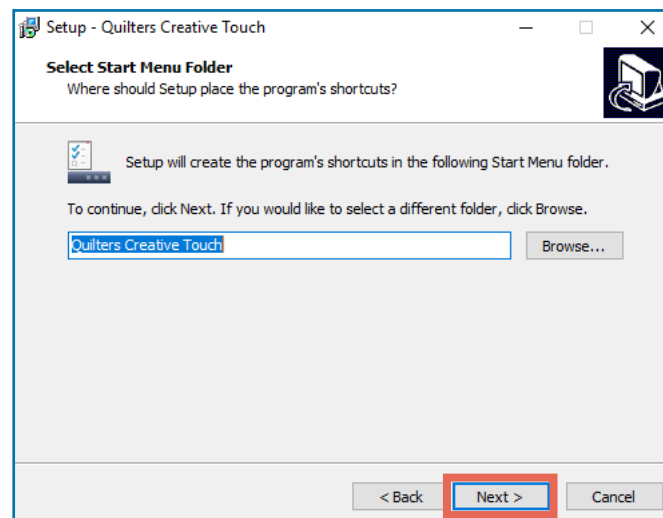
Setup - Quilters Creative Touch

Select Start Menu Folder
Where should Setup place the program's shortcuts?

Setup will create the program's shortcuts in the following Start Menu folder.

To continue, click Next. If you would like to select a different folder, click Browse.

Quilters Creative Touch

Browse...

< Back

Next >

Cancel